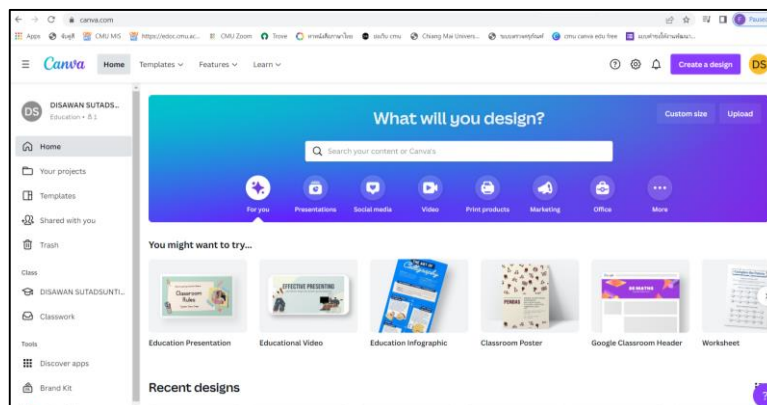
canva.com

Apps จับคู่ CMU MIS https://edoc.cmu.ac... CMU Zoom Trove ภาพมีเสียงภาษาไทย ลงเรียน cmu Chiang Mai Univers... ระบบสารสนเทศ cmu canva edu free แบบคำขอใช้งานพื้นที่...

Paused

Canva Home Templates Features Learn

Create a design DS

DS DISAWAN SUTADS... Education • 1

Home
Your projects
Templates
Shared with you
Trash

Class
DISAWAN SUTADSUNTI...
Classwork

Tools
Discover apps
Brand Kit

What will you design?

Custom size Upload

Search your content or Canva's

For you Presentations Social media Video Print products Marketing Office More

You might want to try...

Classroom Rules

EFFECTIVE PRESENTING

THE ART OF Calligraphy

PONDAS

ED MATHS

Education Presentation
Educational Video
Education Infographic
Classroom Poster
Google Classroom Header
Worksheet

Recent designs